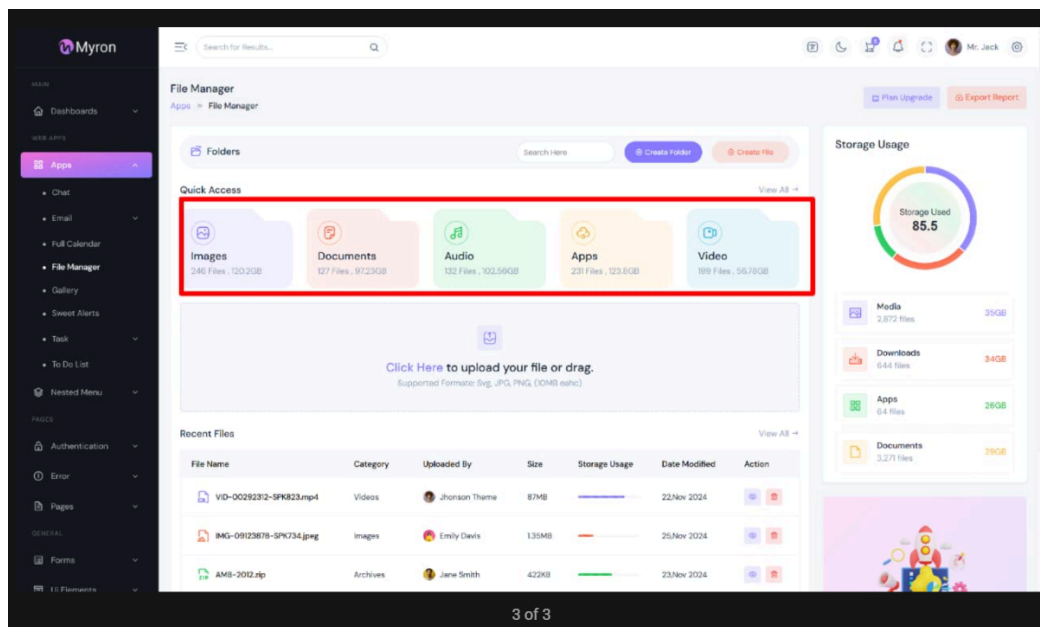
Myron

MAIN
Dashboards
WEB APPS
Apps
• Chat
• Email
• Full Calendar
• File Manager
• Gallery
• Sweet Alerts
• Task
• To Do List
Nested Menu
PAGES
Authentication
Error
Pages
GENERAL
Forms
UI Elements

Search for Results...

Mr. Jack

File Manager
Apps » File Manager

Plan Upgrade
Export Report

Folders
Search Here
Create Folder
Create File

Quick Access
View All →

Images
246 Files , 120.2GB

Documents
127 Files , 97.23GB

Audio
132 Files , 102.56GB

Apps
231 Files , 123.8GB

Video
189 Files , 56.78GB

Click Here to upload your file or drag.
Supported Format: Svg, JPG, PNG, (10MB eahc)

Recent Files
View All →

| File Name | Category | Uploaded By | Size | Storage Usage | Date Modified | Action |
|---|---|---|---|---|---|---|
| VID-00292312-SPK823.mp4 | Videos | Jhonson Theme | 87MB | | 22,Nov 2024 | |
| IMG-09123878-SPK734.jpeg | Images | Emily Davis | 1.35MB | | 25,Nov 2024 | |
| AMB-2012.zip | Archives | Jane Smith | 422KB | | 23,Nov 2024 | |

Storage Usage
Storage Used
85.5

Media
2,872 files
35GB

Downloads
644 files
34GB

Apps
64 files
26GB

Documents
3,271 files
39GB

3 of 3